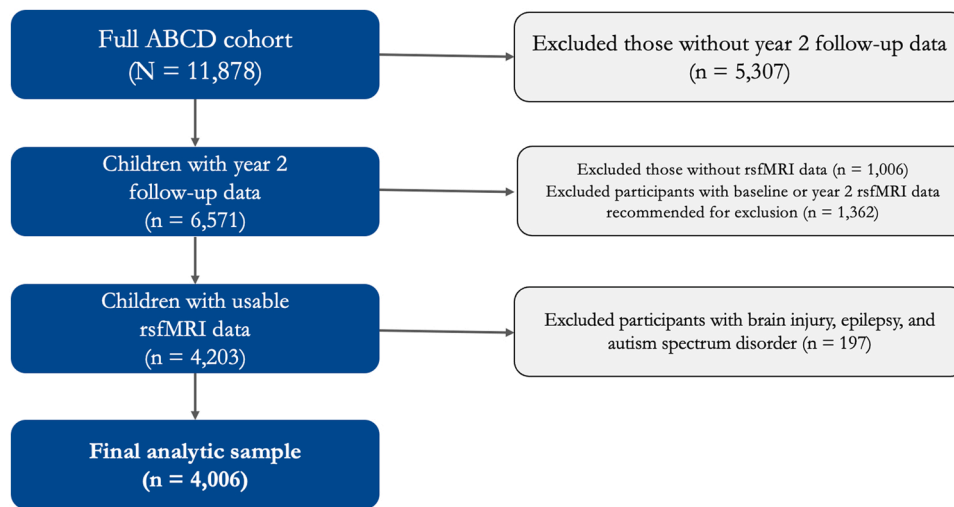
Full ABCD cohort
(N = 11,878)

Excluded those without year 2 follow-up data
(n = 5,307)

Children with year 2 follow-up data
(n = 6,571)

Excluded those without rsfMRI data (n = 1,006)
Excluded participants with baseline or year 2 rsfMRI data recommended for exclusion (n = 1,362)

Children with usable rsfMRI data
(n = 4,203)

Excluded participants with brain injury, epilepsy, and autism spectrum disorder (n = 197)

**Final analytic sample**
**(n = 4,006)**